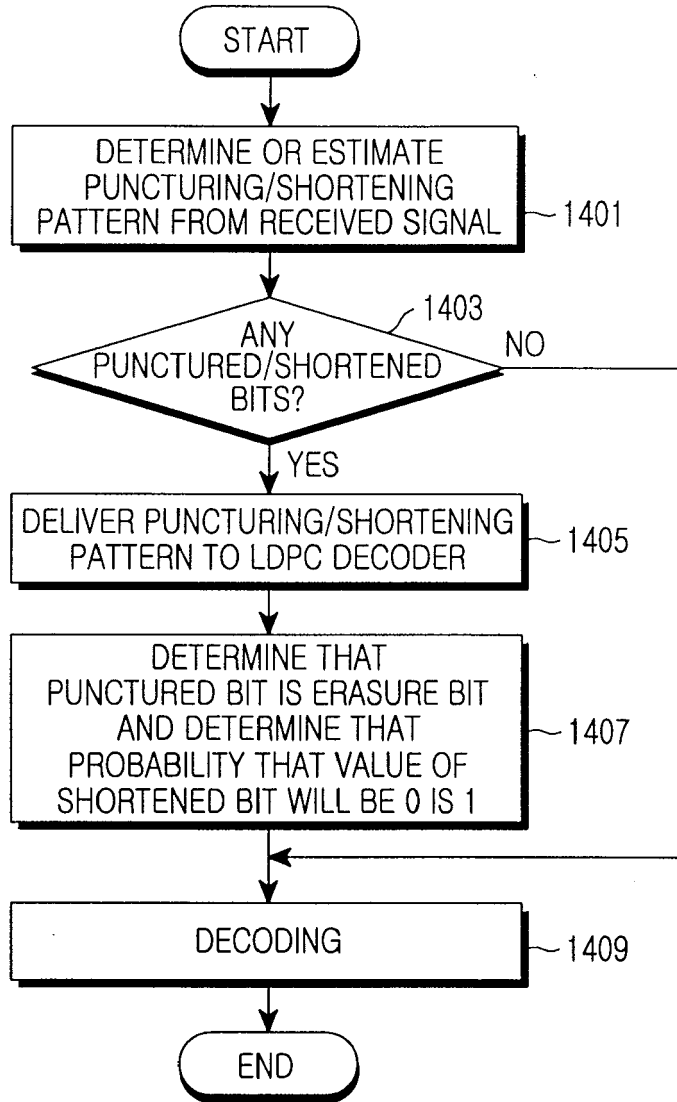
START

DETERMINE OR ESTIMATE PUNCTURING/SHORTENING PATTERN FROM RECEIVED SIGNAL

1401

1403

ANY PUNCTURED/SHORTENED BITS?

NO

YES

DELIVER PUNCTURING/SHORTENING PATTERN TO LDPC DECODER

1405

DETERMINE THAT PUNCTURED BIT IS ERASURE BIT AND DETERMINE THAT PROBABILITY THAT VALUE OF SHORTENED BIT WILL BE 0 IS 1

1407

DECODING

1409

END